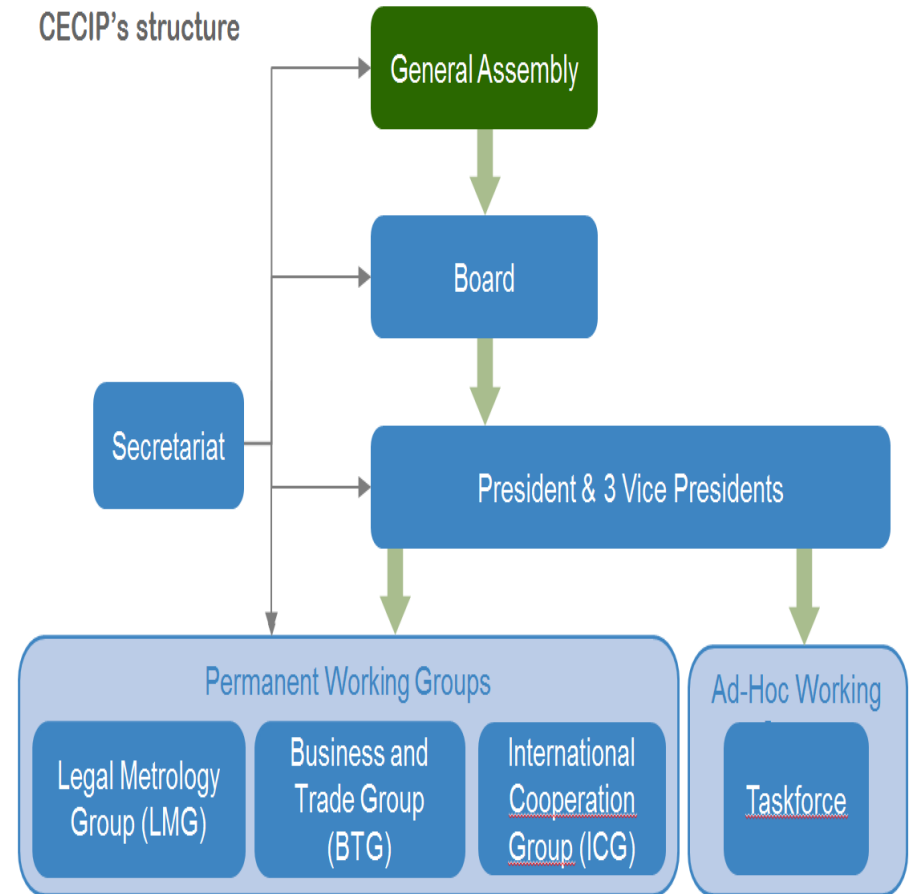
CECIP's structure

General Assembly

Board

Secretariat

President & 3 Vice Presidents

Permanent Working Groups

Legal Metrology Group (LMG)

Business and Trade Group (BTG)

International Cooperation Group (ICG)

Ad-Hoc Working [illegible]

Taskforce